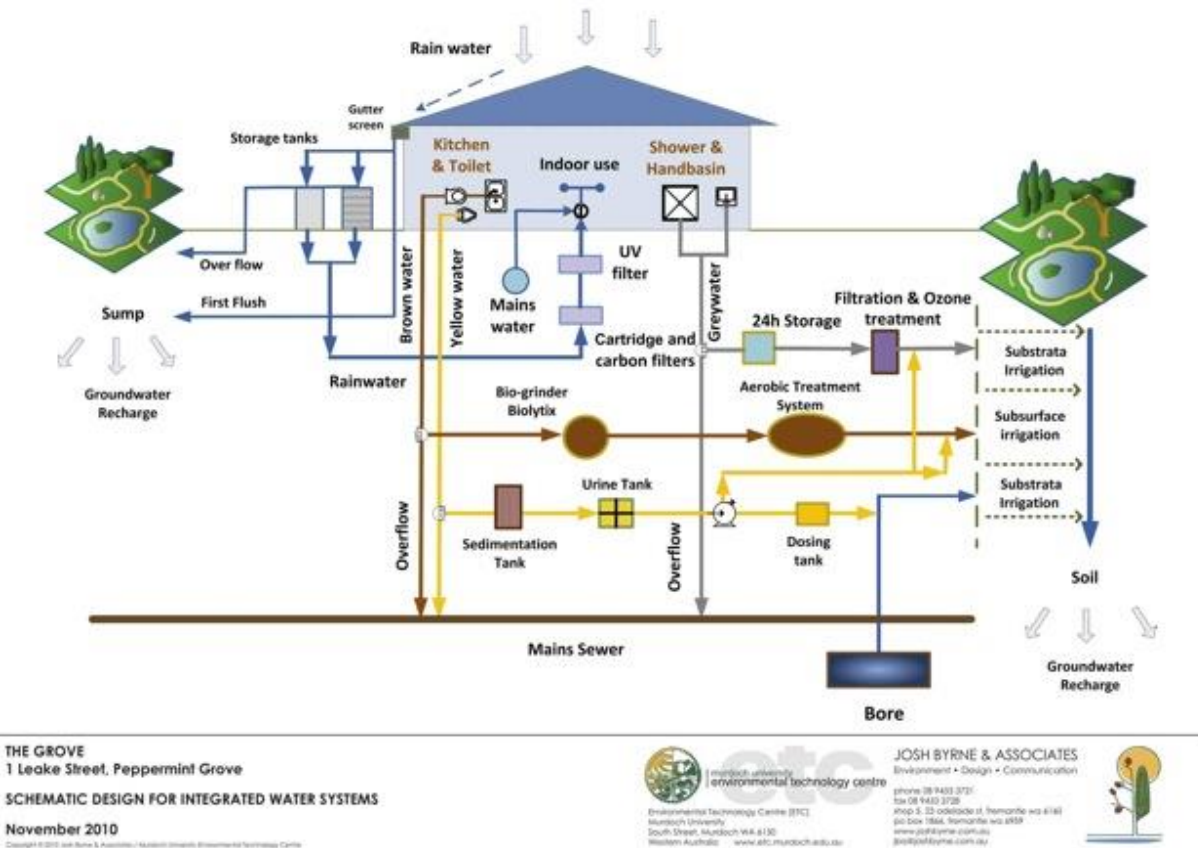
Rain water

Gutter screen

Storage tanks

Kitchen & Toilet

Indoor use

Shower & Handbasin

Over flow

First Flush

Sump

Groundwater Recharge

Brown water

Yellow water

Mains water

UV filter

Cartridge and carbon filters

Greywater

24h Storage

Filtration & Ozone treatment

Rainwater

Bio-grinder Biolytix

Aerobic Treatment System

Substrata Irrigation

Subsurface irrigation

Substrata Irrigation

Urine Tank

Sedimentation Tank

Dosing tank

Overflow

Overflow

Soil

Mains Sewer

Groundwater Recharge

Bore

THE GROVE
1 Leake Street, Peppermint Grove

SCHEMATIC DESIGN FOR INTEGRATED WATER SYSTEMS

November 2010

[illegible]

murdoch university environmental technology centre

etc

Environmental Technology Centre (ETC)
Murdoch University
South Street, Murdoch WA 6150
Western Australia www.etc.murdoch.edu.au

JOSH BYRNE & ASSOCIATES
Environment • Design • Communication

phone 08 9433 3721
fax 08 9433 3728
shop 5, 33 adelaide st, fremantle wa 6160
po box 1866, fremantle wa 6959
www.joshbyrne.com.au
jba@joshbyrne.com.au